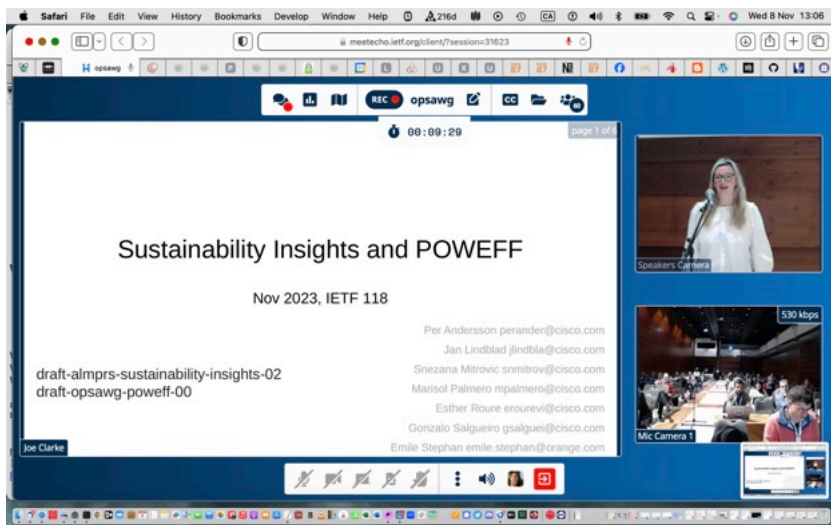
Safari File Edit View History Bookmarks Develop Window Help 216d Wed 8 Nov 13:06

meetecho.ietf.org/client/?session=31623

opsawg

REC opsawg

00:09:29

page 1 of 6

Sustainability Insights and POWEFF

Nov 2023, IETF 118

Per Andersson perander@cisco.com
Jan Lindblad jlindbla@cisco.com
Snezana Mitrovic snmitrov@cisco.com
Marisol Palmero mpalmero@cisco.com
Esther Roure eroureví@cisco.com
Gonzalo Salgueiro gsalguei@cisco.com
Emile Stephan emile.stephan@orange.com

draft-almprs-sustainability-insights-02
draft-opsawg-poweff-00

Joe Clarke

Speakers Camera

530 kbps

Mic Camera 1